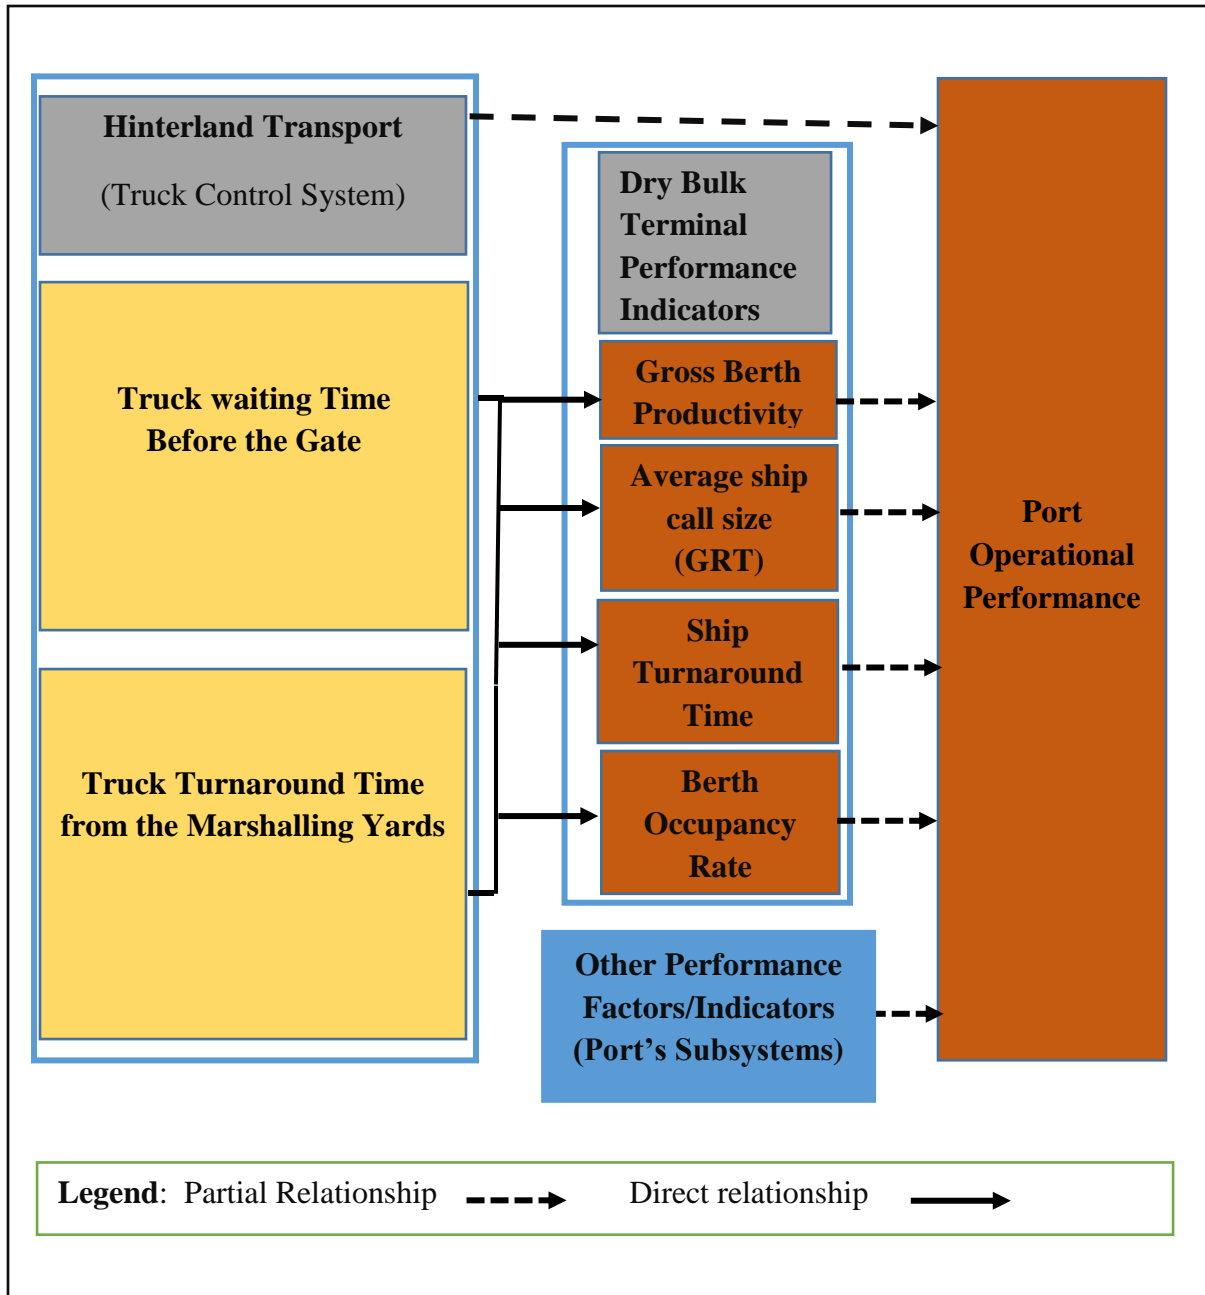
Hinterland Transport

(Truck Control System)

Truck waiting Time Before the Gate

Truck Turnaround Time from the Marshalling Yards

Dry Bulk Terminal Performance Indicators

Gross Berth Productivity

Average ship call size (GRT)

Ship Turnaround Time

Berth Occupancy Rate

Other Performance Factors/Indicators (Port's Subsystems)

Port Operational Performance

Legend: Partial Relationship Direct relationship